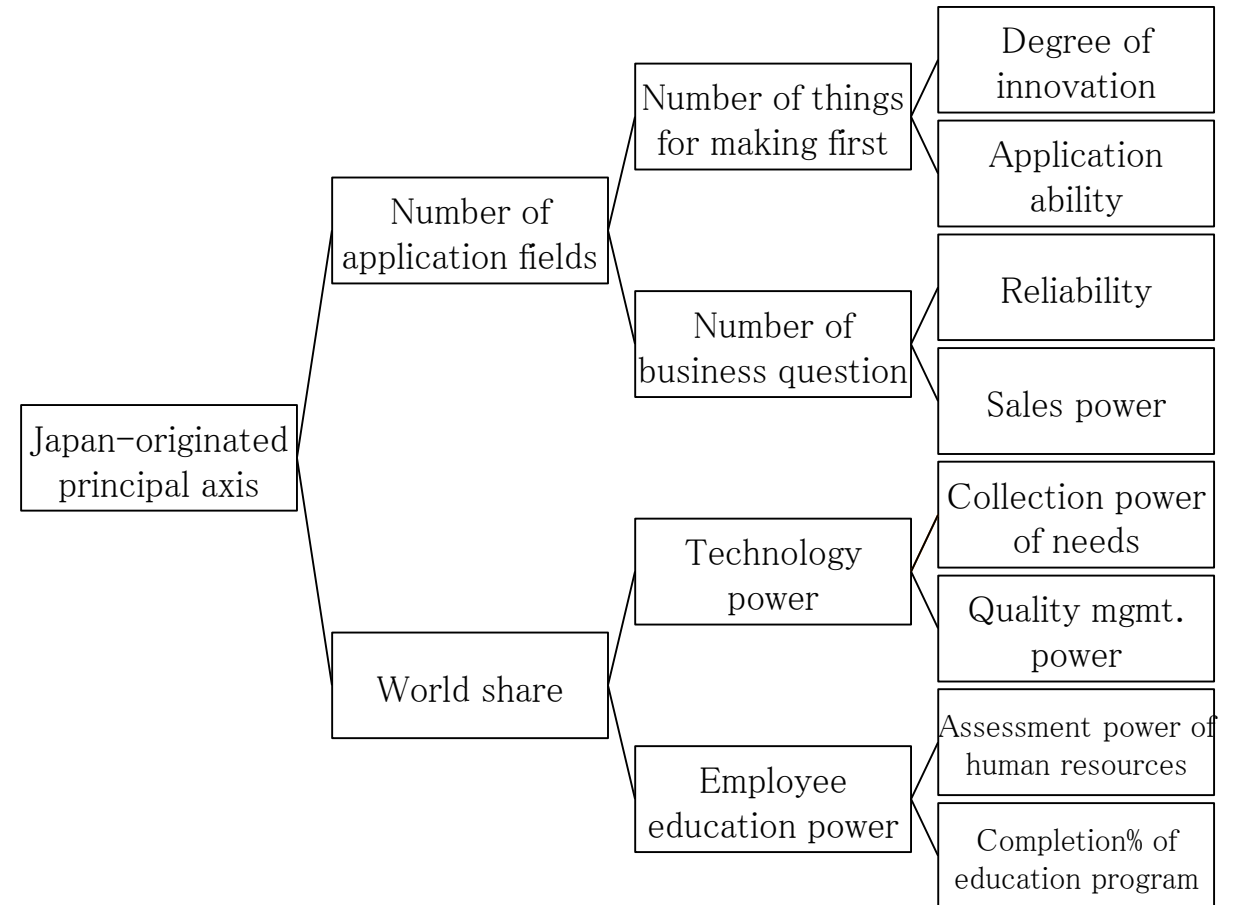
Japan-originated principal axis

Number of application fields

World share

Number of things for making first

Number of business question

Technology power

Employee education power

Degree of innovation

Application ability

Reliability

Sales power

Collection power of needs

Quality mgmt. power

Assessment power of human resources

Completion% of education program